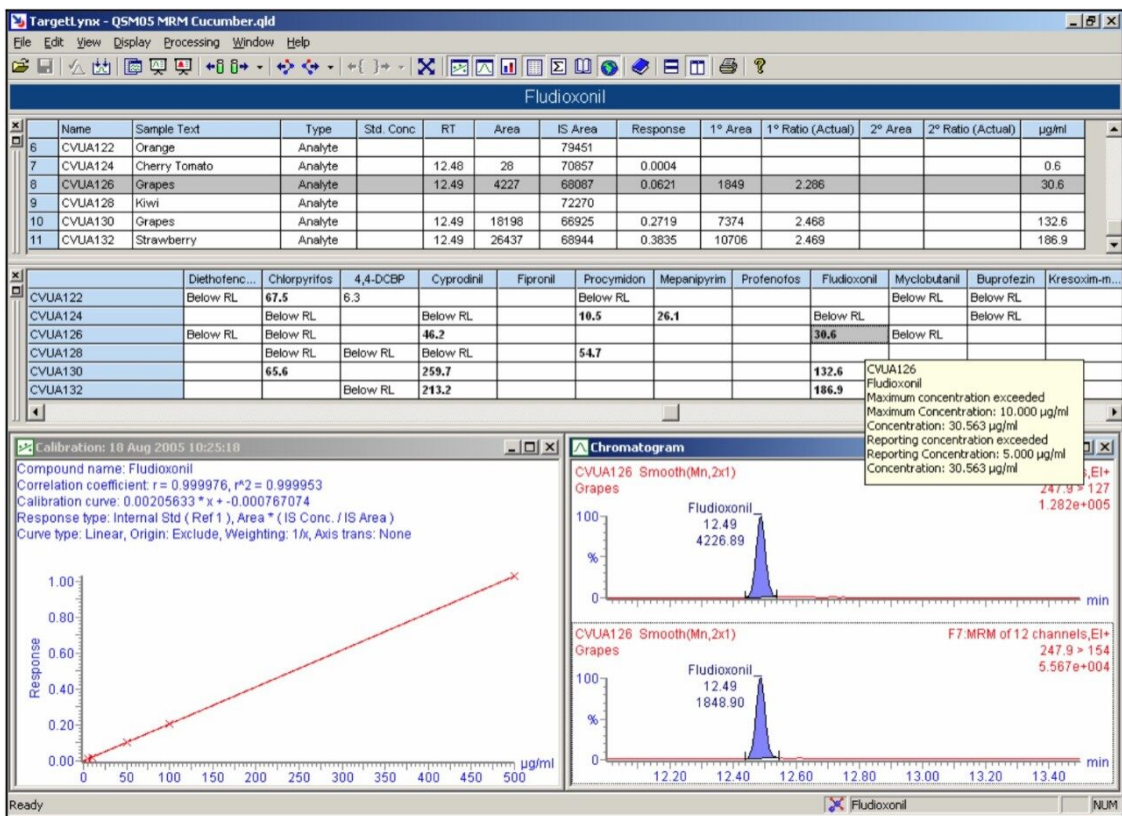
TargetLynx - QSM05 MRM Cucumber.qld

File Edit View Display Processing Window Help

Fludioxonil

| | Name | Sample Text | Type | Std. Conc | RT | Area | IS Area | Response | 1° Area | 1° Ratio (Actual) | 2° Area | 2° Ratio (Actual) | µg/ml |
|---|---|---|---|---|---|---|---|---|---|---|---|---|---|
| 6 | CVUA122 | Orange | Analyte | | | | 79451 | | | | | | |
| 7 | CVUA124 | Cherry Tomato | Analyte | | 12.48 | 28 | 70857 | 0.0004 | | | | | 0.6 |
| 8 | CVUA126 | Grapes | Analyte | | 12.49 | 4227 | 68087 | 0.0621 | 1849 | 2.286 | | | 30.6 |
| 9 | CVUA128 | Kiwi | Analyte | | | | 72270 | | | | | | |
| 10 | CVUA130 | Grapes | Analyte | | 12.49 | 18198 | 66925 | 0.2719 | 7374 | 2.468 | | | 132.6 |
| 11 | CVUA132 | Strawberry | Analyte | | 12.49 | 26437 | 68944 | 0.3835 | 10706 | 2.469 | | | 186.9 |

| | Diethofenc... | Chlorpyrifos | 4,4-DCBP | Cyprodinil | Fipronil | Procymidon | Mepanipyrim | Profenofos | Fludioxonil | Myclobutanil | Buprofezin | Kresoxim-m... |
|---|---|---|---|---|---|---|---|---|---|---|---|---|
| CVUA122 | Below RL | 67.5 | 6.3 | | | Below RL | | | | Below RL | Below RL | |
| CVUA124 | | Below RL | | Below RL | | 10.5 | 26.1 | | Below RL | | Below RL | |
| CVUA126 | Below RL | Below RL | | 46.2 | | | | | 30.6 | Below RL | | |
| CVUA128 | | Below RL | Below RL | Below RL | | 54.7 | | | | | | |
| CVUA130 | | 65.6 | | 259.7 | | | | | 132.6 | | | |
| CVUA132 | | | Below RL | 213.2 | | | | | 186.9 | | | |

CVUA126
Fludioxonil
Maximum concentration exceeded
Maximum Concentration: 10.000 µg/ml
Concentration: 30.563 µg/ml
Reporting concentration exceeded
Reporting Concentration: 5.000 µg/ml
Concentration: 30.563 µg/ml

Calibration: 18 Aug 2005 10:25:18

Compound name: Fludioxonil
Correlation coefficient: r = 0.999976, r^2 = 0.999953
Calibration curve: 0.00205633 * x + -0.000767074
Response type: Internal Std ( Ref 1 ), Area * ( IS Conc. / IS Area )
Curve type: Linear, Origin: Exclude, Weighting: 1/x, Axis trans: None

Response
1.00
0.80
0.60
0.40
0.20
0.00
0 50 100 150 200 250 300 350 400 450 500 µg/ml

Chromatogram

CVUA126 Smooth(Mn,2x1)
Grapes
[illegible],EI+
247.9 > 127
1.282e+005
Fludioxonil
12.49
4226.89
100
%
0
min

CVUA126 Smooth(Mn,2x1)
Grapes
F7:MRM of 12 channels,EI+
247.9 > 154
5.567e+004
Fludioxonil
12.49
1848.90
100
%
0
12.20 12.40 12.60 12.80 13.00 13.20 13.40 min

Ready
Fludioxonil
NUM